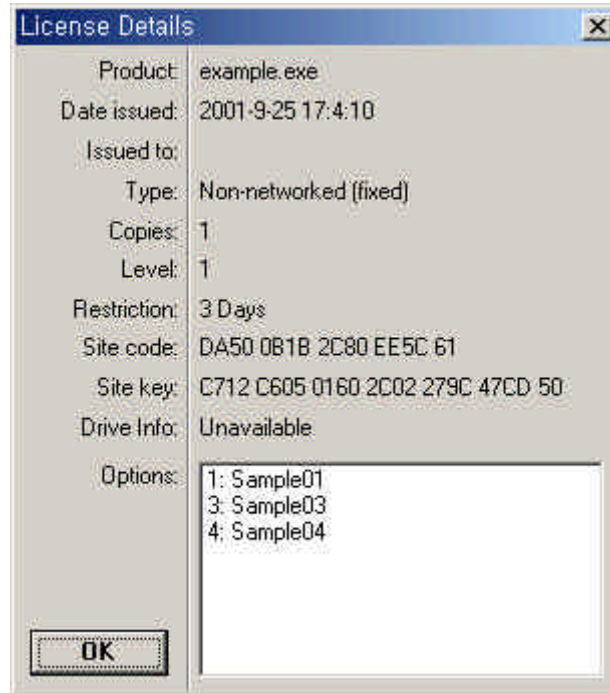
License Details

×

Product: example.exe
Date issued: 2001-9-25 17:4:10
Issued to:
Type: Non-networked (fixed)
Copies: 1
Level: 1
Restriction: 3 Days
Site code: DA50 0B1B 2C80 EE5C 61
Site key: C712 C605 0160 2C02 279C 47CD 50
Drive Info: Unavailable
Options:

1: Sample01
3: Sample03
4: Sample04

OK